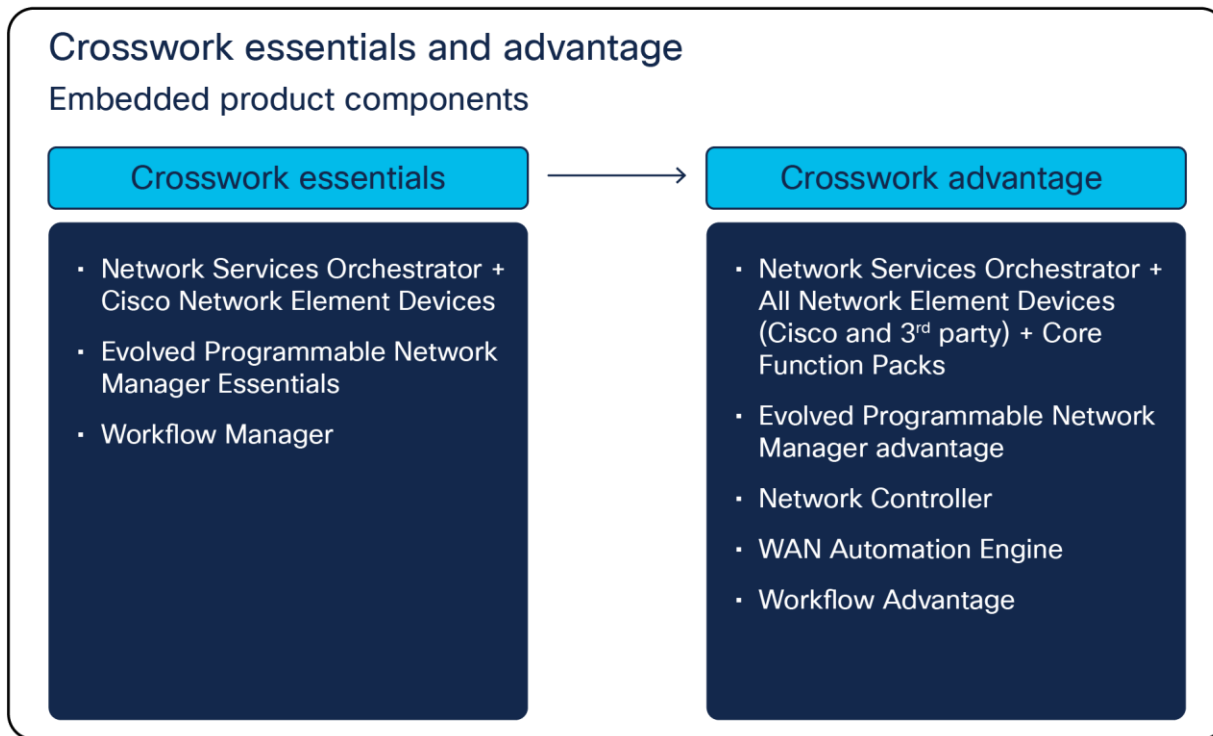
Crosswork essentials and advantage

Embedded product components

Crosswork essentials

- Network Services Orchestrator + Cisco Network Element Devices
- Evolved Programmable Network Manager Essentials
- Workflow Manager

Crosswork advantage

- Network Services Orchestrator + All Network Element Devices (Cisco and 3$^{rd}$ party) + Core Function Packs
- Evolved Programmable Network Manager advantage
- Network Controller
- WAN Automation Engine
- Workflow Advantage